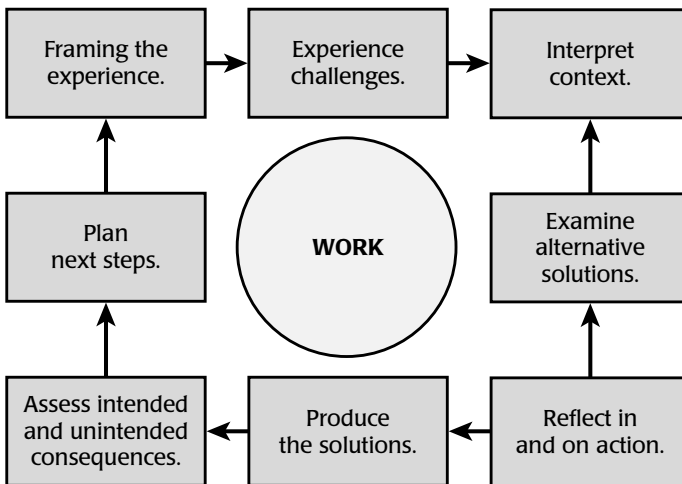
Framing the experience.

Experience challenges.

Interpret context.

Examine alternative solutions.

Reflect in and on action.

Produce the solutions.

Assess intended and unintended consequences.

Plan next steps.

WORK